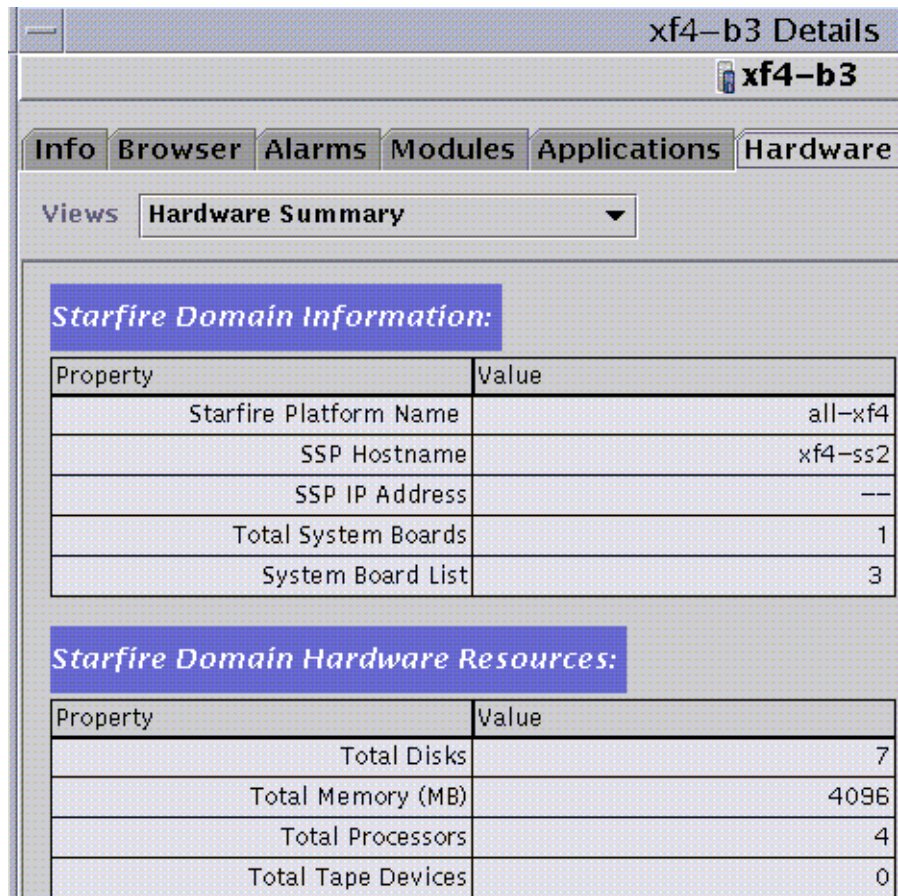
xf4–b3 Details

xf4–b3

Info | Browser | Alarms | Modules | Applications | Hardware

Views Hardware Summary

Starfire Domain Information:

| Property | Value |
|---|---|
| Starfire Platform Name | all–xf4 |
| SSP Hostname | xf4–ss2 |
| SSP IP Address | -- |
| Total System Boards | 1 |
| System Board List | 3 |

Starfire Domain Hardware Resources:

| Property | Value |
|---|---|
| Total Disks | 7 |
| Total Memory (MB) | 4096 |
| Total Processors | 4 |
| Total Tape Devices | 0 |